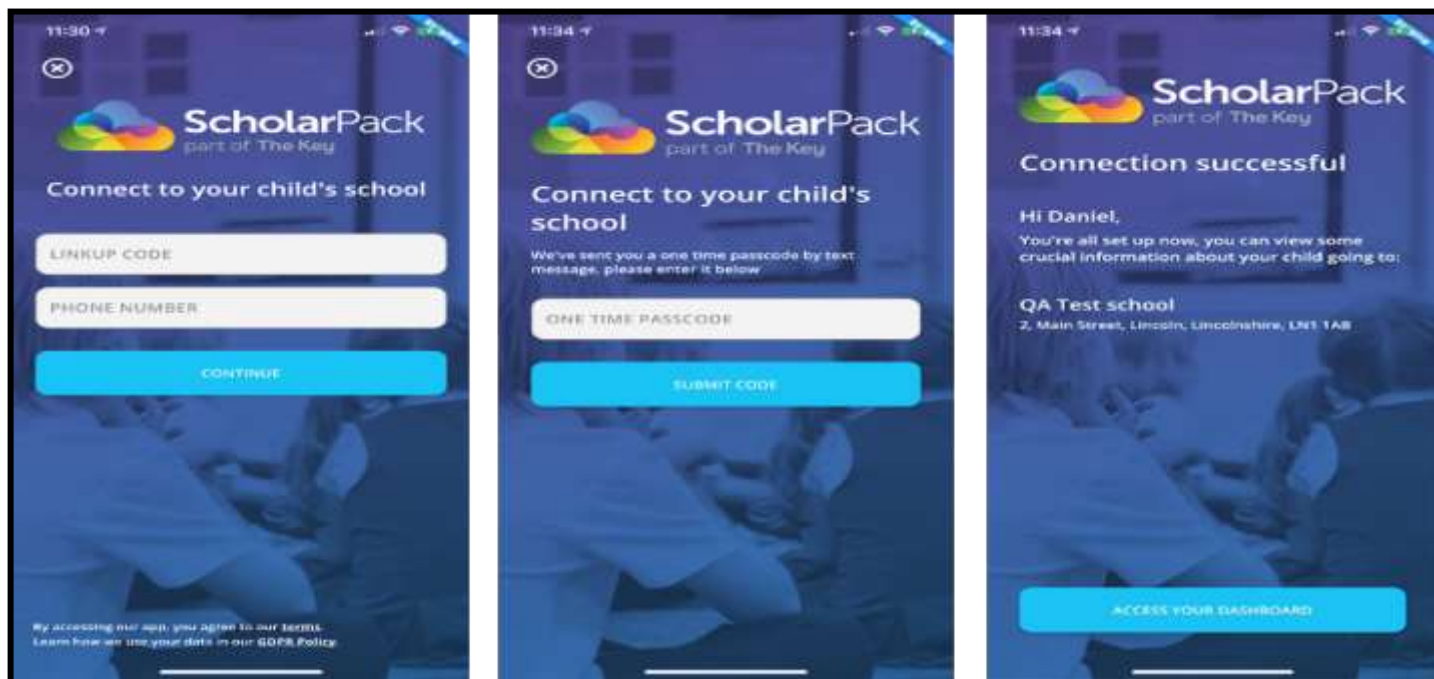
11:30

ScholarPack
part of The Key

Connect to your child's school

LINKUP CODE

PHONE NUMBER

CONTINUE

By accessing our app, you agree to our terms.
Learn how we use your data in our GDPR Policy

11:34

ScholarPack
part of The Key

Connect to your child's school

We've sent you a one time passcode by text message, please enter it below

ONE TIME PASSCODE

SUBMIT CODE

11:34

ScholarPack
part of The Key

Connection successful

Hi Daniel,

You're all set up now, you can view some crucial information about your child going to:

QA Test school
2, Main Street, Lincoln, Lincolnshire, LN1 1AB

ACCESS YOUR DASHBOARD